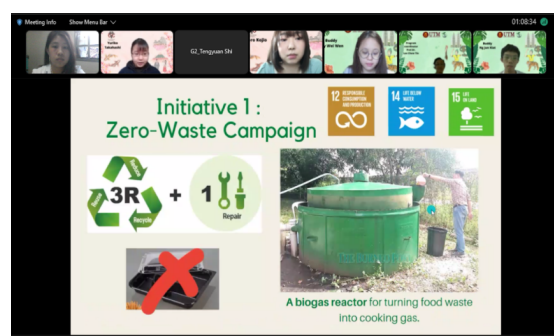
Meeting Info Show Menu Bar

01:08:34

G2_Tengyuan Shi

Initiative 1 : Zero-Waste Campaign

12 RESPONSIBLE CONSUMPTION AND PRODUCTION

14 LIFE BELOW WATER

15 LIFE ON LAND

3R Reduce Reuse Recycle + 1 Repair

A biogas reactor for turning food waste into cooking gas.